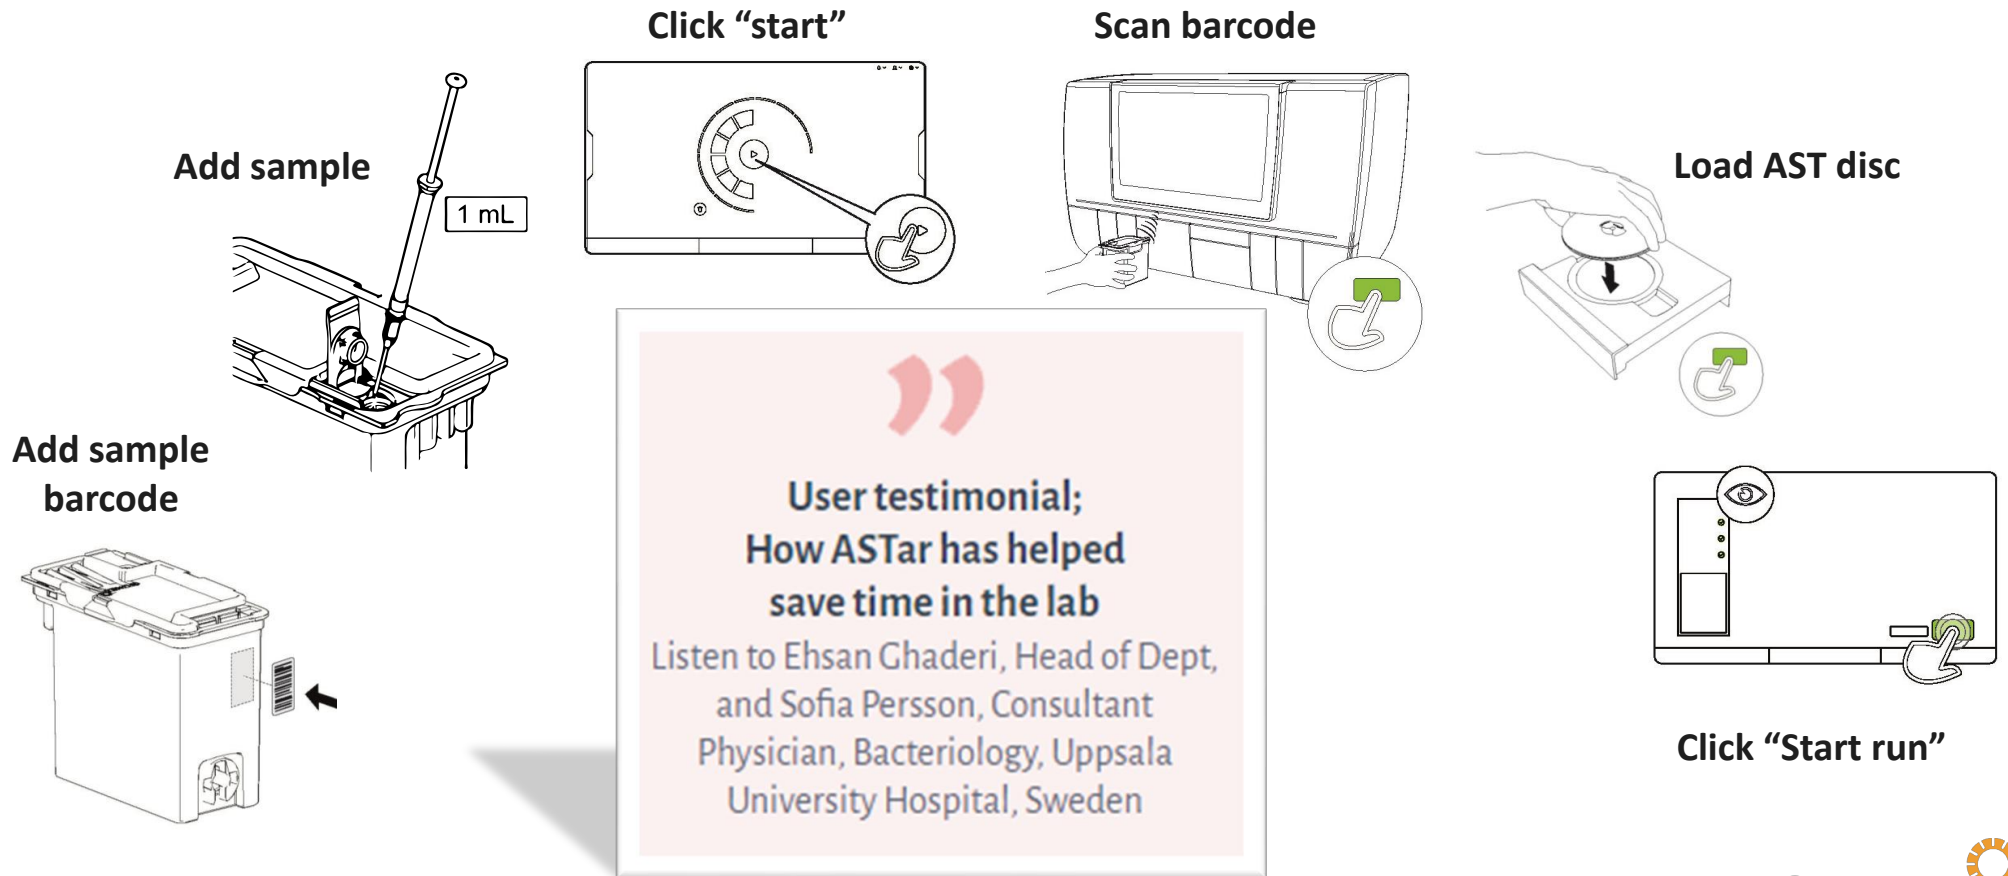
Click “start”

Scan barcode

Add sample

1 mL

Load AST disc

Add sample barcode

”

User testimonial;
How ASTar has helped save time in the lab

Listen to Ehsan Ghaderi, Head of Dept, and Sofia Persson, Consultant Physician, Bacteriology, Uppsala University Hospital, Sweden

Click “Start run”